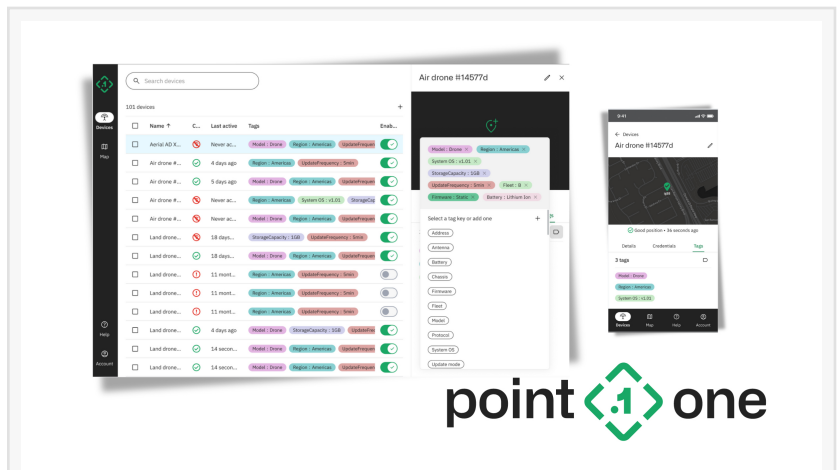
Devices
Map
Help
Account

Search devices

101 devices

| | Name ↑ | C... | Last active | Tags | Enab... |
|---|---|---|---|---|---|
| | Aerial AD X... | | Never ac... | Model : Drone · Region : Americas · UpdateFrequenc... | |
| | Air drone #... | | 4 days ago | Region : Americas · UpdateFrequency : 5min | |
| | Air drone #... | | 5 days ago | Model : Drone · Region : Americas · UpdateFreque... | |
| | Air drone #... | | Never ac... | Region : Americas · System OS : v1.01 · StorageCap... | |
| | Air drone #... | | Never ac... | Model : Drone · Region : Americas · UpdateFreque... | |
| | Land drone... | | 18 days... | StorageCapacity : 1GB · UpdateFrequency : 5min | |
| | Land drone... | | 18 days... | Model : Drone · Region : Americas · UpdateFreque... | |
| | Land drone... | | 11 mont... | Region : Americas · UpdateFrequency : 5min | |
| | Land drone... | | 11 mont... | Region : Americas · UpdateFrequency : 5min | |
| | Land drone... | | 11 mont... | Region : Americas · UpdateFrequency : 5min | |
| | Land drone... | | 4 days ago | Model : Drone · StorageCapacity : 1GB · UpdateFreque... | |
| | Land drone... | | 14 secon... | Model : Drone · Region : Americas · UpdateFreque... | |
| | Land drone... | | 14 secon... | Model : Drone · Region : Americas · UpdateFreque... | |

Air drone #14577d

Model : Drone × Region : Americas × System OS : v1.01 × StorageCapacity : 1GB × UpdateFrequency : 5min × Fleet : B × Firmware : Static × Battery : Lithium Ion ×

Select a tag key or add one
Address
Antenna
Battery
Chassis
Firmware
Fleet
Model
Protocol
System OS
Update mode

9:41
Devices
Air drone #14577d
Good position • 34 seconds ago
Details Credentials Tags
3 tags
Model : Drone
Region : Americas
System OS : v1.01
Devices Map Help Account

point one